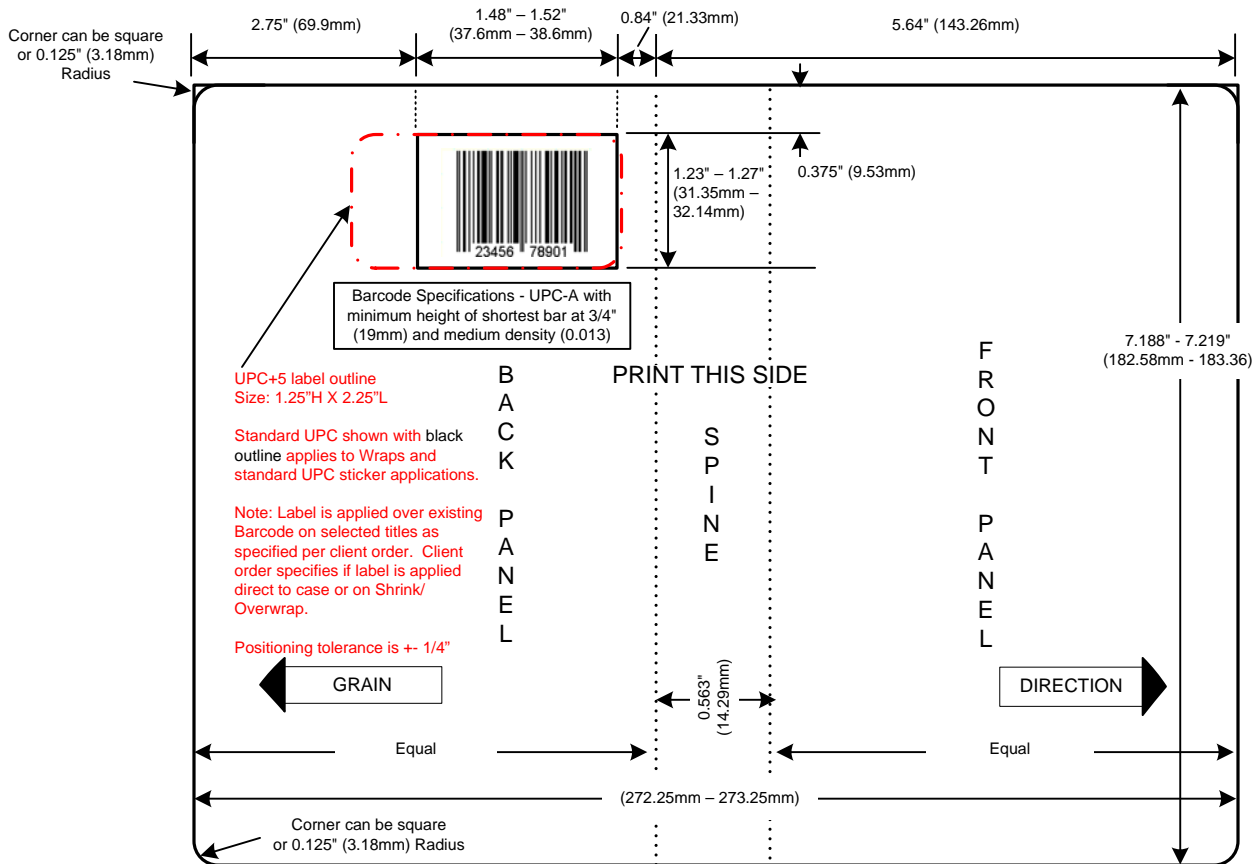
Corner can be square or 0.125" (3.18mm) Radius

2.75" (69.9mm)

1.48" – 1.52" (37.6mm – 38.6mm)

0.84" (21.33mm)

5.64" (143.26mm)

23456 78901

1.23" – 1.27" (31.35mm – 32.14mm)

0.375" (9.53mm)

Barcode Specifications - UPC-A with minimum height of shortest bar at 3/4" (19mm) and medium density (0.013)

7.188" - 7.219" (182.58mm - 183.36)

UPC+5 label outline
Size: 1.25"H X 2.25"L

Standard UPC shown with black outline applies to Wraps and standard UPC sticker applications.

Note: Label is applied over existing Barcode on selected titles as specified per client order. Client order specifies if label is applied direct to case or on Shrink/ Overwrap.

Positioning tolerance is +- 1/4"

B A C K P A N E L

PRINT THIS SIDE

S P I N E

F R O N T P A N E L

GRAIN

0.563" (14.29mm)

DIRECTION

Equal

Equal

(272.25mm – 273.25mm)

Corner can be square or 0.125" (3.18mm) Radius